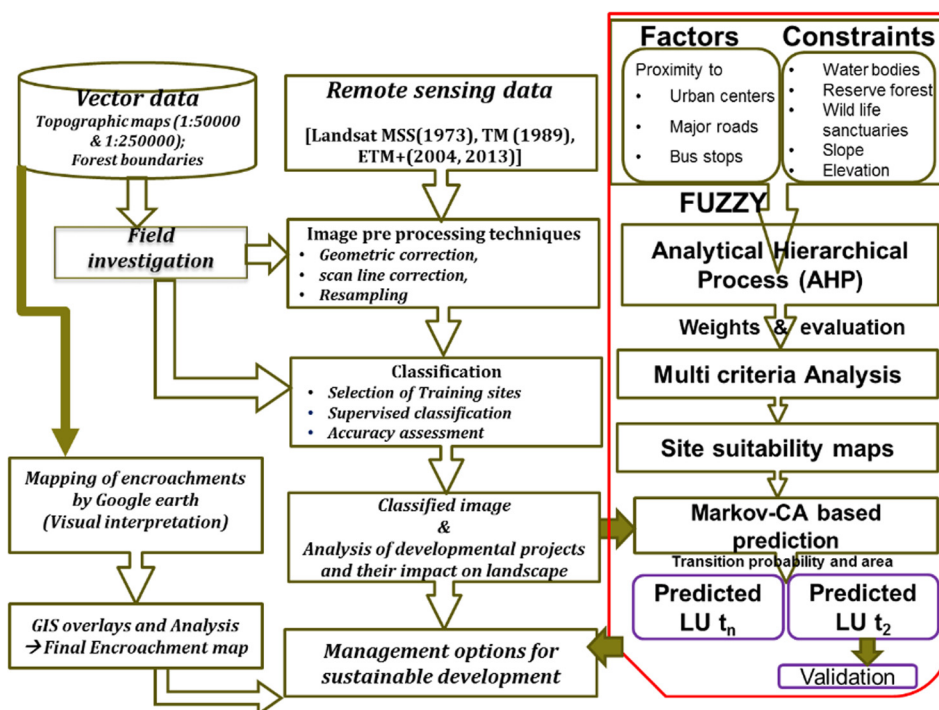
Vector data
Topographic maps (1:50000 & 1:250000); Forest boundaries

Field investigation

Mapping of encroachments by Google earth (Visual interpretation)

GIS overlays and Analysis → Final Encroachment map

Remote sensing data
[Landsat MSS(1973), TM (1989), ETM+(2004, 2013)]

Image pre processing techniques
• Geometric correction,
• scan line correction,
• Resampling

Classification
• Selection of Training sites
• Supervised classification
• Accuracy assessment

Classified image
&
Analysis of developmental projects and their impact on landscape

Management options for sustainable development

Factors
Proximity to
• Urban centers
• Major roads
• Bus stops

Constraints
• Water bodies
• Reserve forest
• Wild life sanctuaries
• Slope
• Elevation

FUZZY

Analytical Hierarchical Process (AHP)

Weights & evaluation

Multi criteria Analysis

Site suitability maps

Markov-CA based prediction

Transition probability and area

Predicted LU $t_n$

Predicted LU $t_2$

Validation